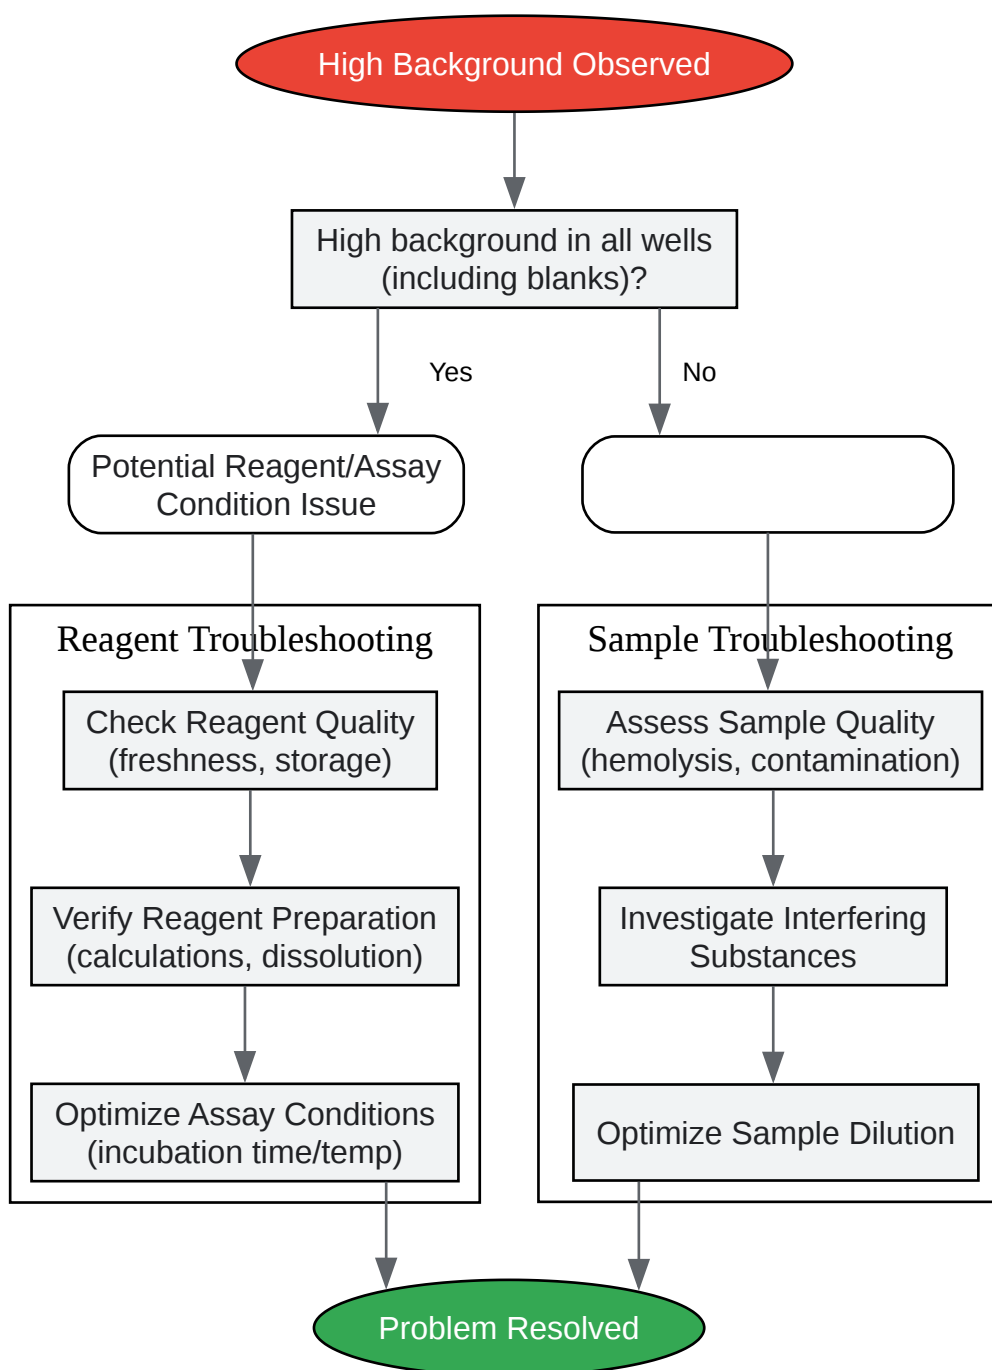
High Background Observed

High background in all wells (including blanks)?

Yes

No

Potential Reagent/Assay Condition Issue

Reagent Troubleshooting

Check Reagent Quality (freshness, storage)

Verify Reagent Preparation (calculations, dissolution)

Optimize Assay Conditions (incubation time/temp)

Sample Troubleshooting

Assess Sample Quality (hemolysis, contamination)

Investigate Interfering Substances

Optimize Sample Dilution

Problem Resolved